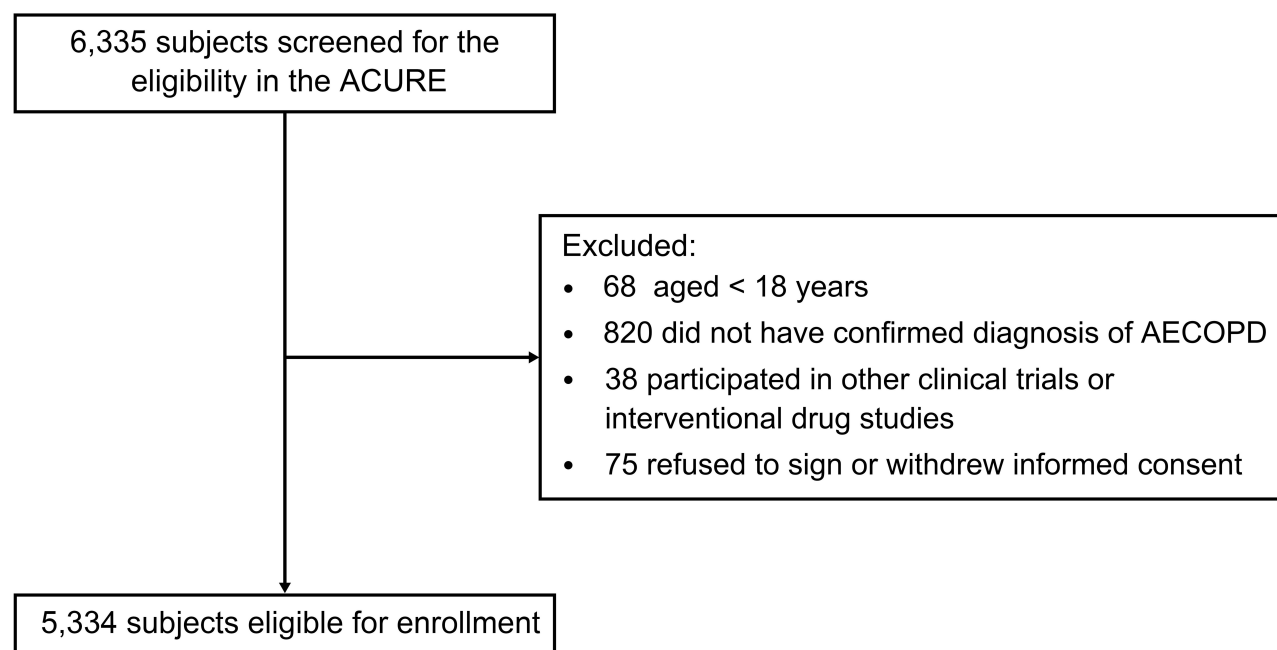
6,335 subjects screened for the eligibility in the ACURE

Excluded:
- 68 aged < 18 years
- 820 did not have confirmed diagnosis of AECOPD
- 38 participated in other clinical trials or interventional drug studies
- 75 refused to sign or withdrew informed consent

5,334 subjects eligible for enrollment